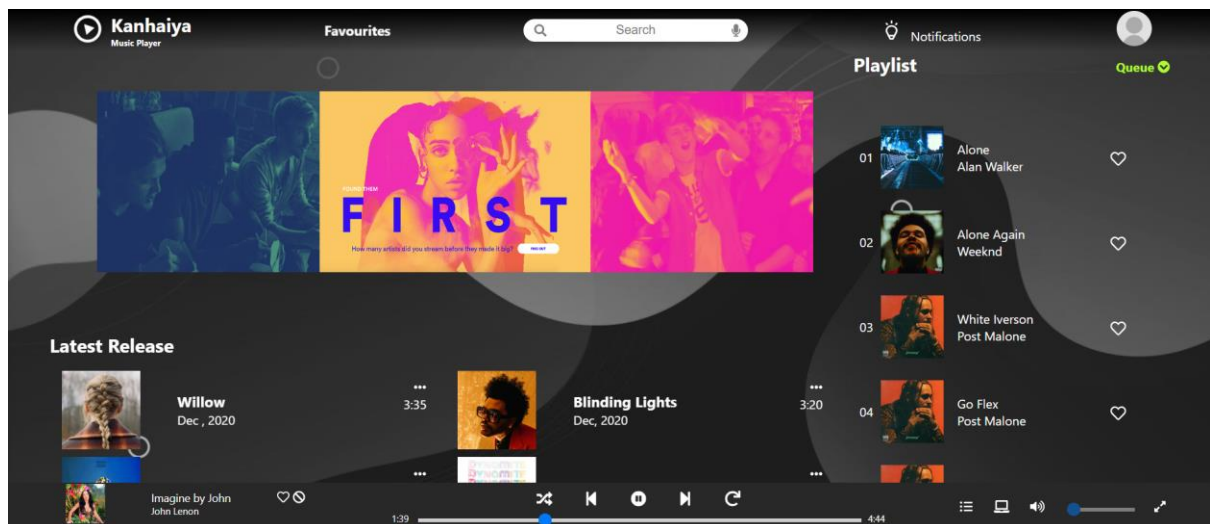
Kanhaiya
Music Player

Favourites

Search

Notifications

Playlist

Queue

YOURS THEM
FIRST
How many artists did you stream before they made it big?

Latest Release

Willow
Dec , 2020
3:35

Blinding Lights
Dec, 2020
3:20

01 Alone
Alan Walker

02 Alone Again
Weeknd

03 White Iverson
Post Malone

04 Go Flex
Post Malone

Imagine by John
John Lenon

1:39
4:44